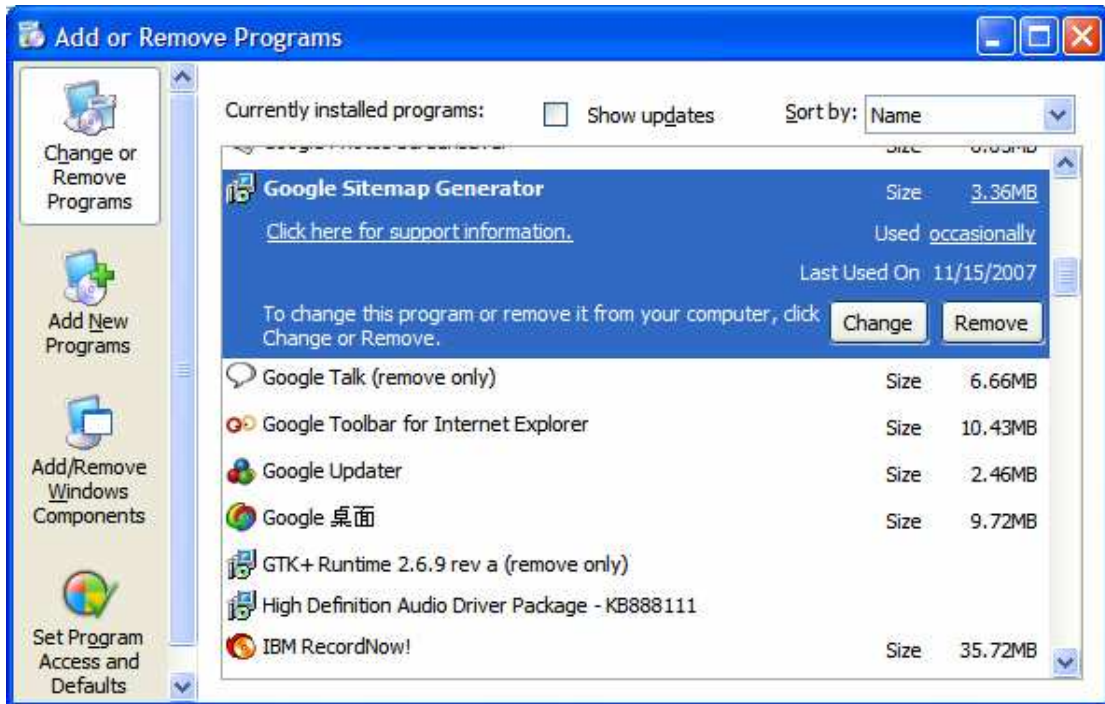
Add or Remove Programs

Change or Remove Programs

Add New Programs

Add/Remove Windows Components

Set Program Access and Defaults

Currently installed programs: Show updates Sort by: Name

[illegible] Size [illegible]

Google Sitemap Generator Size 3.36MB

Click here for support information. Used occasionally

Last Used On 11/15/2007

To change this program or remove it from your computer, click Change or Remove. Change Remove

Google Talk (remove only) Size 6.66MB

Google Toolbar for Internet Explorer Size 10.43MB

Google Updater Size 2.46MB

Google 桌面 Size 9.72MB

GTK+ Runtime 2.6.9 rev a (remove only)

High Definition Audio Driver Package - KB888111

IBM RecordNow! Size 35.72MB